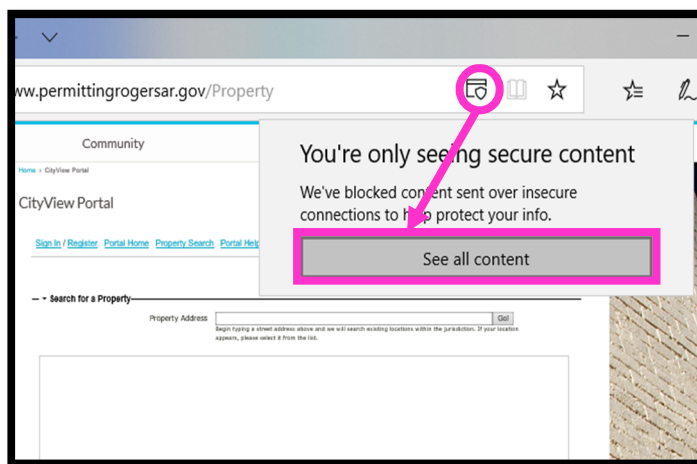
ww.permittingrogersar.gov/Property

Community

Home > CityView Portal

CityView Portal

Sign In / Register Portal Home Property Search Portal Help

You're only seeing secure content

We've blocked content sent over insecure connections to help protect your info.

See all content

Search for a Property

Property Address Go!

Begin typing a street address above and we will search existing locations within the jurisdiction. If your location appears, please select it from the list.